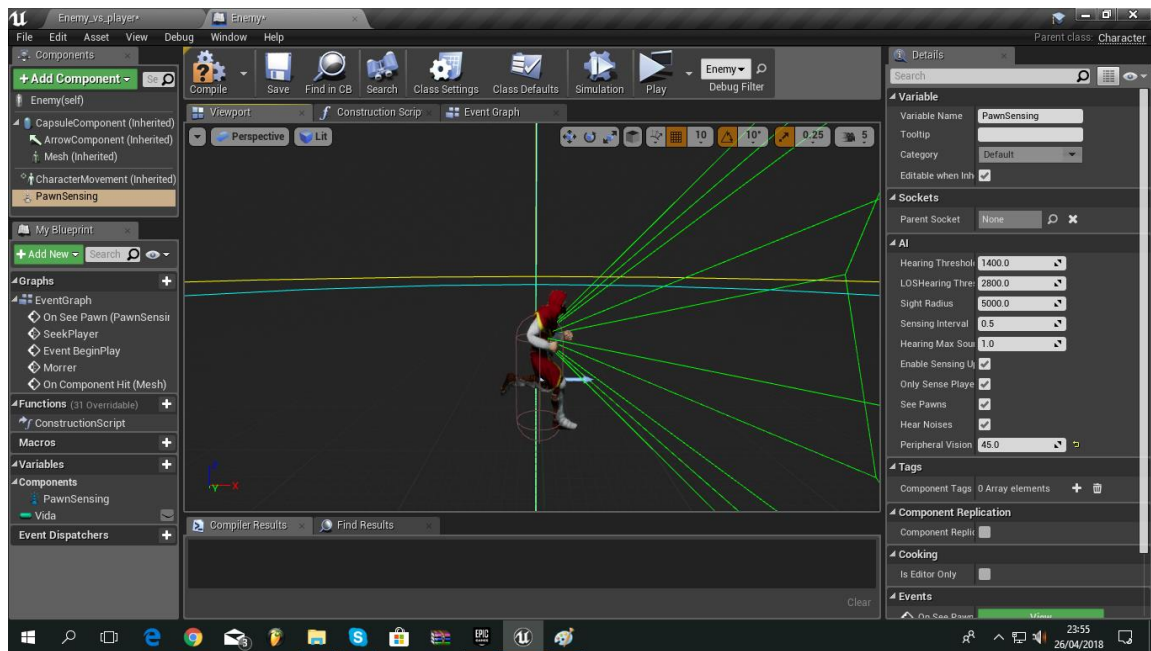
Enemy_vs_player*
Enemy*
File Edit Asset View Debug Window Help
Parent class: Character
Components
+ Add Component
Enemy(self)
CapsuleComponent (Inherited)
ArrowComponent (Inherited)
Mesh (Inherited)
CharacterMovement (Inherited)
PawnSensing
Compile
Save
Find in CB
Search
Class Settings
Class Defaults
Simulation
Play
Enemy
Debug Filter
Viewport
Construction Scrip
Event Graph
Perspective
Lit
10
10°
0.25
5
My Blueprint
+ Add New
Search
Graphs
EventGraph
On See Pawn (PawnSensir
SeekPlayer
Event BeginPlay
Morrer
On Component Hit (Mesh)
Functions (31 Overridable)
ConstructionScript
Macros
Variables
Components
PawnSensing
Vida
Event Dispatchers
Compiler Results
Find Results
Clear
Details
Search
Variable
Variable Name PawnSensing
Tooltip
Category Default
Editable when Inh
Sockets
Parent Socket None
AI
Hearing Threshol 1400.0
LOSHearing Thre 2800.0
Sight Radius 5000.0
Sensing Interval 0.5
Hearing Max Sou 1.0
Enable Sensing U
Only Sense Playe
See Pawns
Hear Noises
Peripheral Vision 45.0
Tags
Component Tags 0 Array elements
Component Replication
Component Replic
Cooking
Is Editor Only
Events
On See Pawn
View
23:55
26/04/2018